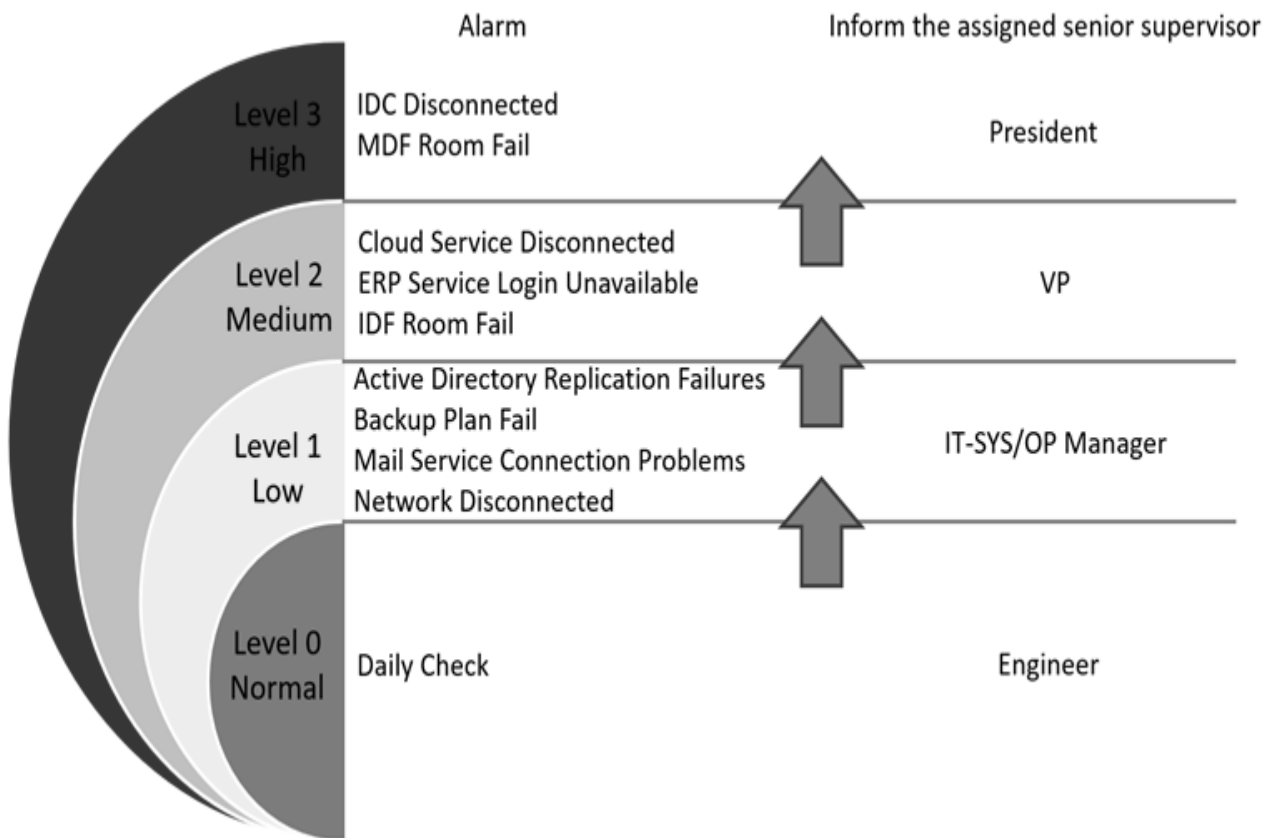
Alarm

Inform the assigned senior supervisor

Level 3
High

IDC Disconnected
MDF Room Fail

President

Level 2
Medium

Cloud Service Disconnected
ERP Service Login Unavailable
IDF Room Fail

VP

Level 1
Low

Active Directory Replication Failures
Backup Plan Fail
Mail Service Connection Problems
Network Disconnected

IT-SYS/OP Manager

Level 0
Normal

Daily Check

Engineer